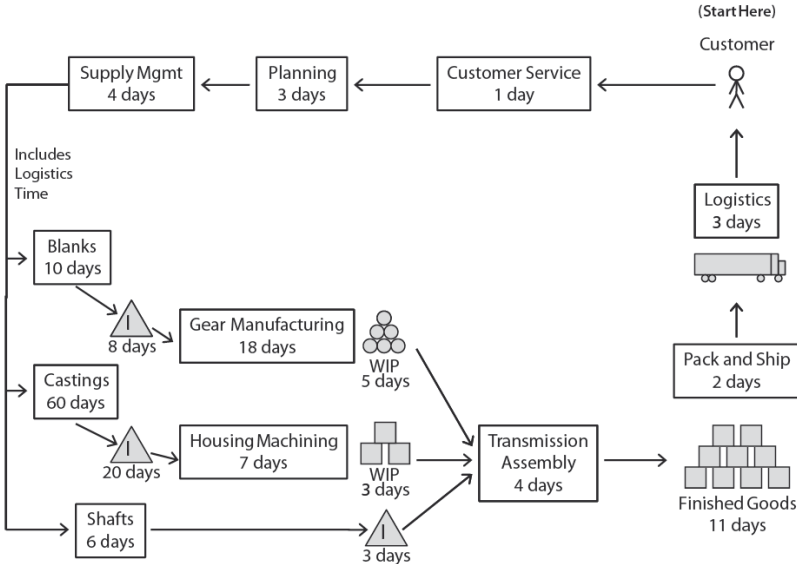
(Start Here)

Customer

Customer Service
1 day

Planning
3 days

Supply Mgmt
4 days

Includes Logistics Time

Logistics
3 days

Blanks
10 days

I
8 days

Gear Manufacturing
18 days

WIP
5 days

Pack and Ship
2 days

Castings
60 days

I
20 days

Housing Machining
7 days

WIP
3 days

Transmission Assembly
4 days

Finished Goods
11 days

Shafts
6 days

I
3 days